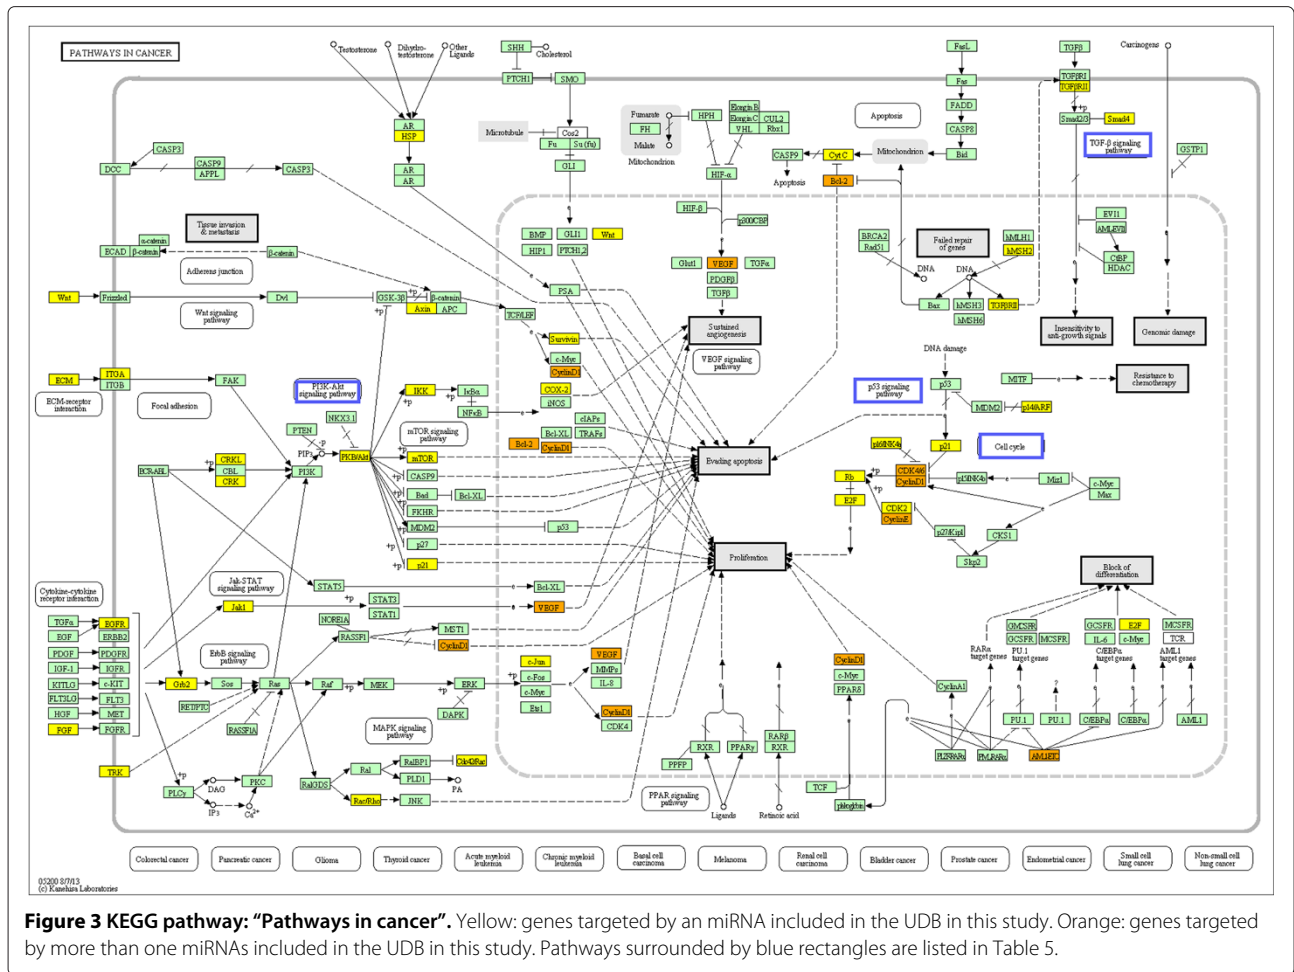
PATHWAYS IN CANCER

Testosterone, Dihydrotestosterone, Other Ligands, SHH, Cholesterol, PTCH1, SMO, AR, HSP, Microtubule, Cos2, Fu, Su(fu), GLI, AR, AR, CASP3, DCC, CASP9, APPL, CASP3, Tissue invasion & metastasis, α-catenin, ECAD, β-catenin, β-catenin, Adherens junction, Wnt, Frizzled, Dvl, GSK-3β, β-catenin, Axin, APC, Wnt signaling pathway, TCF/LEF, ECM, ITGA, ITGB, FAK, ECM-receptor interaction, Focal adhesion, PI3K-Akt signaling pathway, NKX3.1, PTEN, PIP3, PKB/Akt, PI3K, BCR-ABL, CRKL, CBL, CRK, IKK, IκBα, NFκB, iNOS, COX-2, mTOR signaling pathway, mTOR, CASP9, Bad, Bcl-XL, FKHR, MDM2, p53, p27, p21, Jak-STAT signaling pathway, STAT5, Jak1, STAT3, STAT1, Bcl-XL, VEGF, Cytokine-cytokine receptor interaction, TGFα, EGFR, EGF, ERBB2, PDGF, PDGFR, IGF-1, IGFR, KITLG, c-KIT, FLT3LG, FLT3, HGF, MET, FGF, FGFR, ErbB signaling pathway, Grb2, Sos, Ras, Raf, MEK, ERK, RET/PTC, RASSF1A, NORE1A, RASSF1, MST1, CyclinD1, DAPK, MAPK signaling pathway, c-Jun, c-Fos, c-Myc, Ets1, VEGF, MMPs, IL-8, CyclinD1, CDK4, TRK, PLCγ, DAG, IP3, Ca2+, PKC, RalGDS, Ral, RalBP1, Cdc42/Rac, PLD1, PA, Rac/Rho, JNK, BMP, GLI1, Wnt, HIP1, PTCH1,2, PSA, Survivin, c-Myc, CyclinD1, Bcl-XL, TRAFs, cIAPs, Bcl-2, CyclinD1, Sustained angiogenesis, VEGF signaling pathway, Evading apoptosis, Proliferation, Fumarate, FH, Malate, Mitochondrion, HPH, ElonginB, ElonginC, CUL2, VHL, Rbx1, HIF-α, HIF-β, p300/CBP, Glut1, VEGF, TGFα, PDGFβ, TGFβ, Apoptosis, CASP9, CytC, Mitochondrion, Bcl-2, Apoptosis, FasL, Fas, FADD, CASP8, Bid, BRCA2, Rad51, Failed repair of genes, MLH1, MSH2, DNA, DNA, Bax, MSH3, TGFβRII, MSH6, TGFβ, TGFβRI, TGFβRII, Smad2/3, Smad4, TGF-β signaling pathway, Carcinogens, GSTP1, EVI1, AML/EVI1, CtBP, HDAC, Insensitivity to anti-growth signals, Genomic damage, DNA damage, p53, MITF, Resistance to chemotherapy, p53 signaling pathway, MDM2, p14ARF, p21, p16INK4a, Cell cycle, CDK4/6, CyclinD1, p15INK4b, Miz1, c-Myc, Max, Rb, E2F, CDK2, CyclinE, p27Kip1, CKS1, Skp2, Block of differentiation, GMCSFR, GCSFR, MCSFR, GCSFR, E2F, MCSFR, IL-6, c-Myc, TCR, RARα target genes, PU.1 target genes, C/EBPα target genes, AML1 target genes, CyclinA1, PU.1, PU.1, C/EBPα, C/EBPα, AML1, PLZF/RARα, PML/RARα, AML1/ETO, CyclinD1, c-Myc, PPARδ, RXR, PPARγ, PPPF, RARβ, RXR, TCF, plakoglobin, PPAR signaling pathway, Ligands, Retinoic acid

Colorectal cancer | Pancreatic cancer | Glioma | Thyroid cancer | Acute myeloid leukemia | Chronic myeloid leukemia | Basal cell carcinoma | Melanoma | Renal cell carcinoma | Bladder cancer | Prostate cancer | Endometrial cancer | Small cell lung cancer | Non-small cell lung cancer

05200 8/7/13
(c) Kanehisa Laboratories

**Figure 3 KEGG pathway: "Pathways in cancer".** Yellow: genes targeted by an miRNA included in the UDB in this study. Orange: genes targeted by more than one miRNAs included in the UDB in this study. Pathways surrounded by blue rectangles are listed in Table 5.